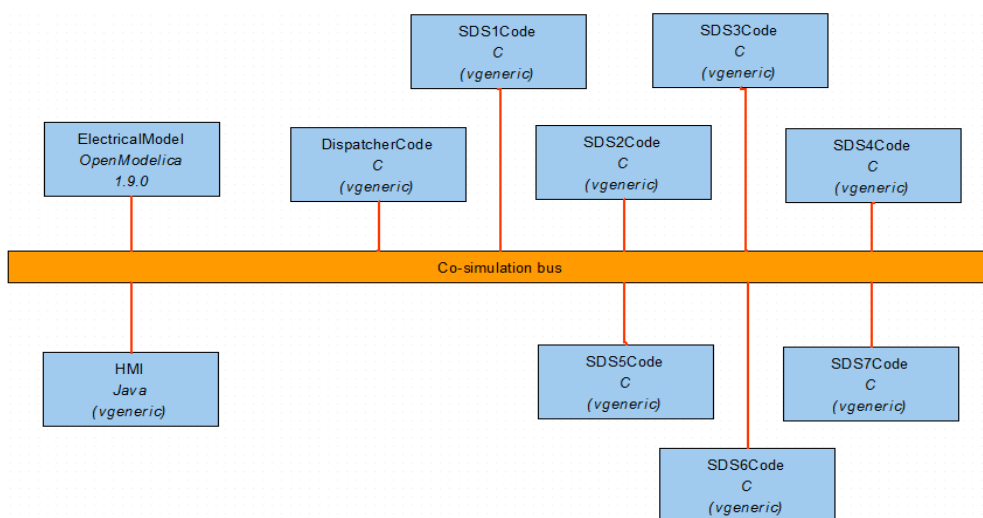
SDS1Code
C
(vgeneric)

SDS3Code
C
(vgeneric)

ElectricalModel
OpenModelica
1.9.0

DispatcherCode
C
(vgeneric)

SDS2Code
C
(vgeneric)

SDS4Code
C
(vgeneric)

Co-simulation bus

HMI
Java
(vgeneric)

SDS5Code
C
(vgeneric)

SDS7Code
C
(vgeneric)

SDS6Code
C
(vgeneric)